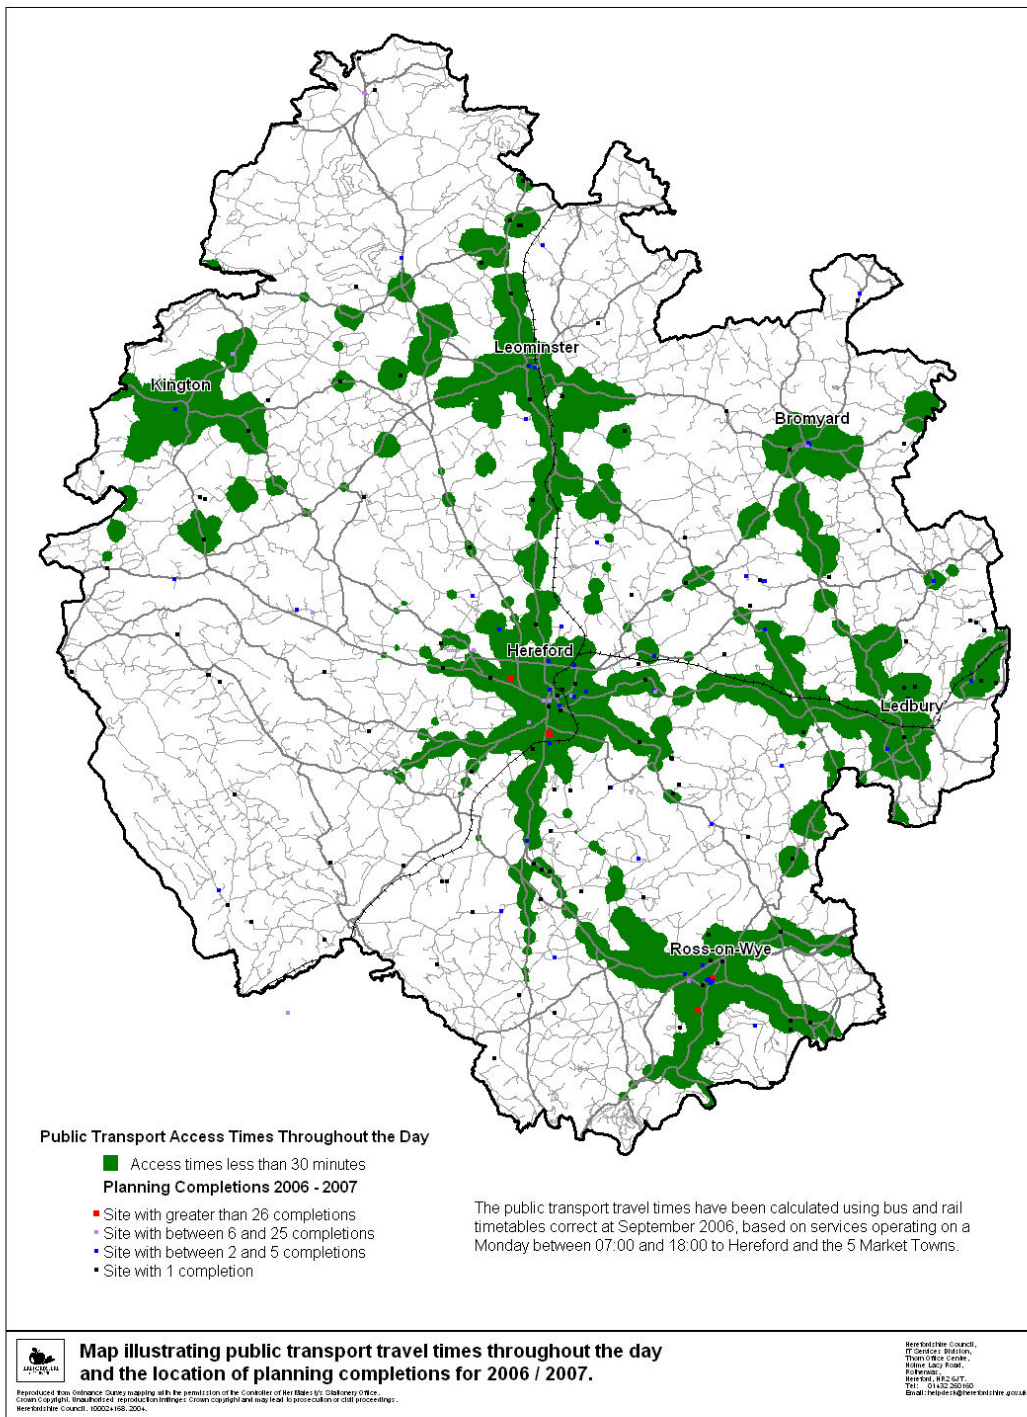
Leominster

Kington

Bromyard

Hereford

Ledbury

Ross-on-Wye

Public Transport Access Times Throughout the Day

Access times less than 30 minutes

Planning Completions 2006 - 2007

Site with greater than 26 completions
Site with between 6 and 25 completions
Site with between 2 and 5 completions
Site with 1 completion

The public transport travel times have been calculated using bus and rail timetables correct at September 2006, based on services operating on a Monday between 07:00 and 18:00 to Hereford and the 5 Market Towns.

Map illustrating public transport travel times throughout the day and the location of planning completions for 2006 / 2007.

Reproduced from Ordnance Survey mapping with the permission of the Controller of Her Majesty's Stationery Office. Crown Copyright. Unauthorised reproduction infringes Crown copyright and may lead to prosecution or civil proceedings. Herefordshire Council. 100024168. 2004.

Herefordshire Council, IT Services Division, Thorn Office Centre, Holme Lacy Road, Rotherwas, Hereford, HR2 6JT. Tel: 01432 260160 Email: helpdesk@herefordshire.gov.uk